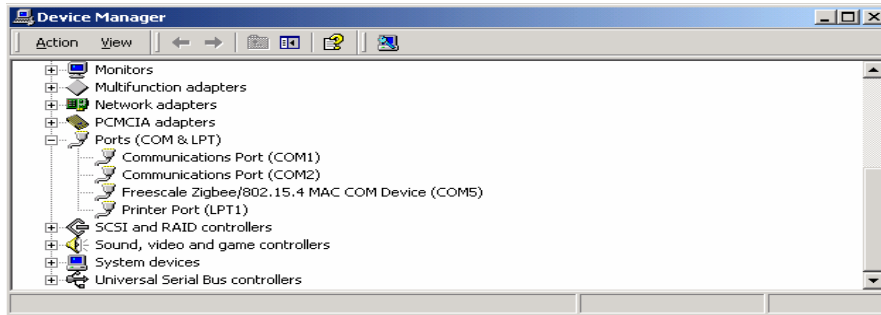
Device Manager

Action View

Monitors
Multifunction adapters
Network adapters
PCMCIA adapters
Ports (COM & LPT)
Communications Port (COM1)
Communications Port (COM2)
Freescale Zigbee/802.15.4 MAC COM Device (COM5)
Printer Port (LPT1)
SCSI and RAID controllers
Sound, video and game controllers
System devices
Universal Serial Bus controllers